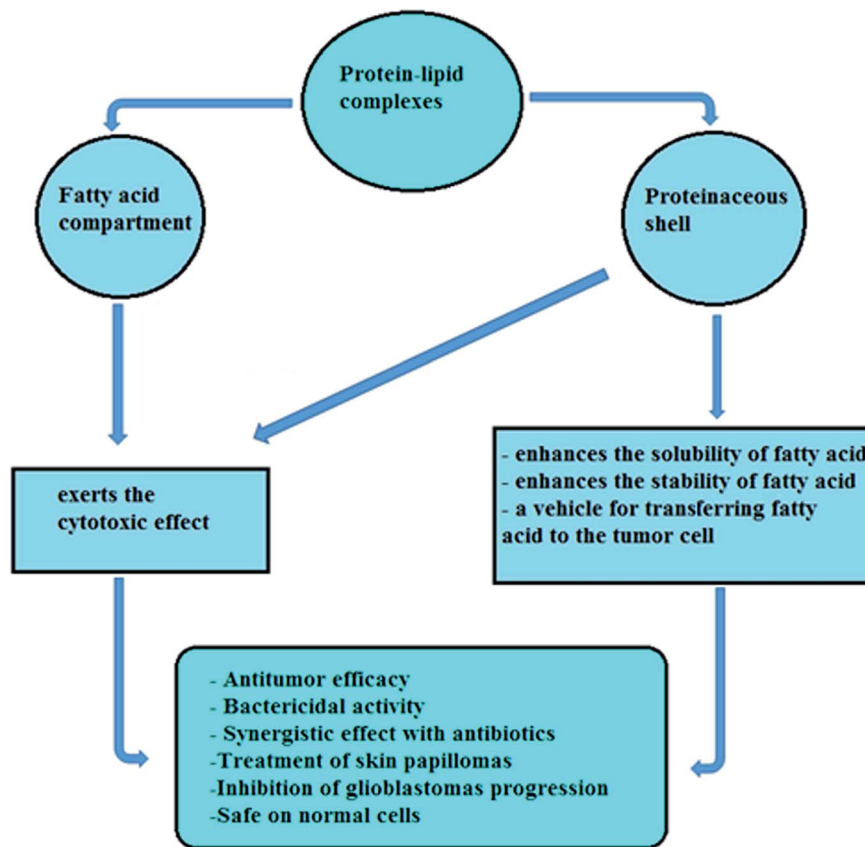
Protein-lipid complexes

Fatty acid compartment

Proteinaceous shell

exerts the cytotoxic effect

- enhances the solubility of fatty acid
- enhances the stability of fatty acid
- a vehicle for transferring fatty acid to the tumor cell

- Antitumor efficacy
- Bactericidal activity
- Synergistic effect with antibiotics
-Treatment of skin papillomas
-Inhibition of glioblastomas progression
-Safe on normal cells